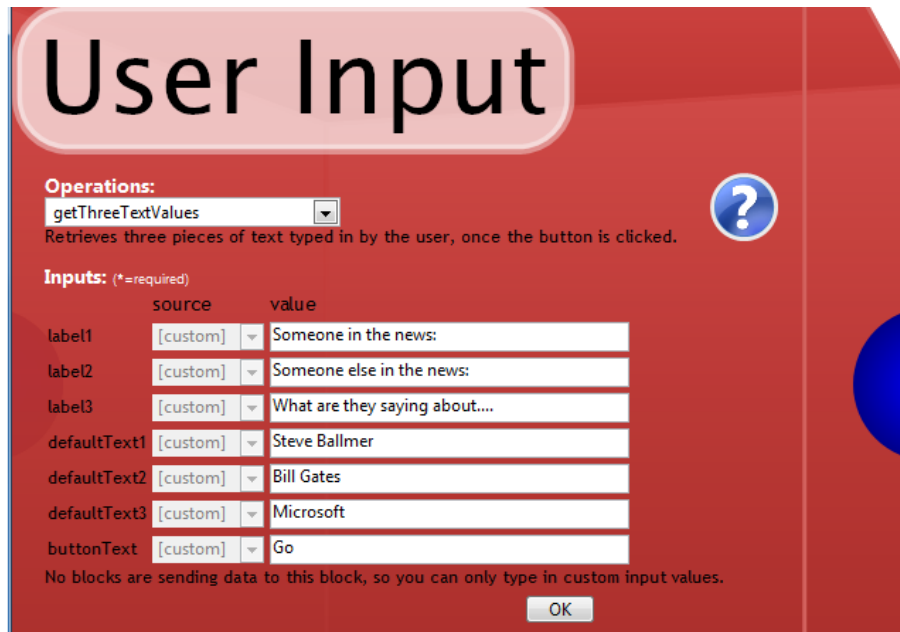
User Input

Operations:
getThreeTextValues
Retrieves three pieces of text typed in by the user, once the button is clicked.

Inputs: (*=required)

| | source | value |
|---|---|---|
| label1 | [custom] | Someone in the news: |
| label2 | [custom] | Someone else in the news: |
| label3 | [custom] | What are they saying about.... |
| defaultText1 | [custom] | Steve Ballmer |
| defaultText2 | [custom] | Bill Gates |
| defaultText3 | [custom] | Microsoft |
| buttonText | [custom] | Go |

No blocks are sending data to this block, so you can only type in custom input values.

OK